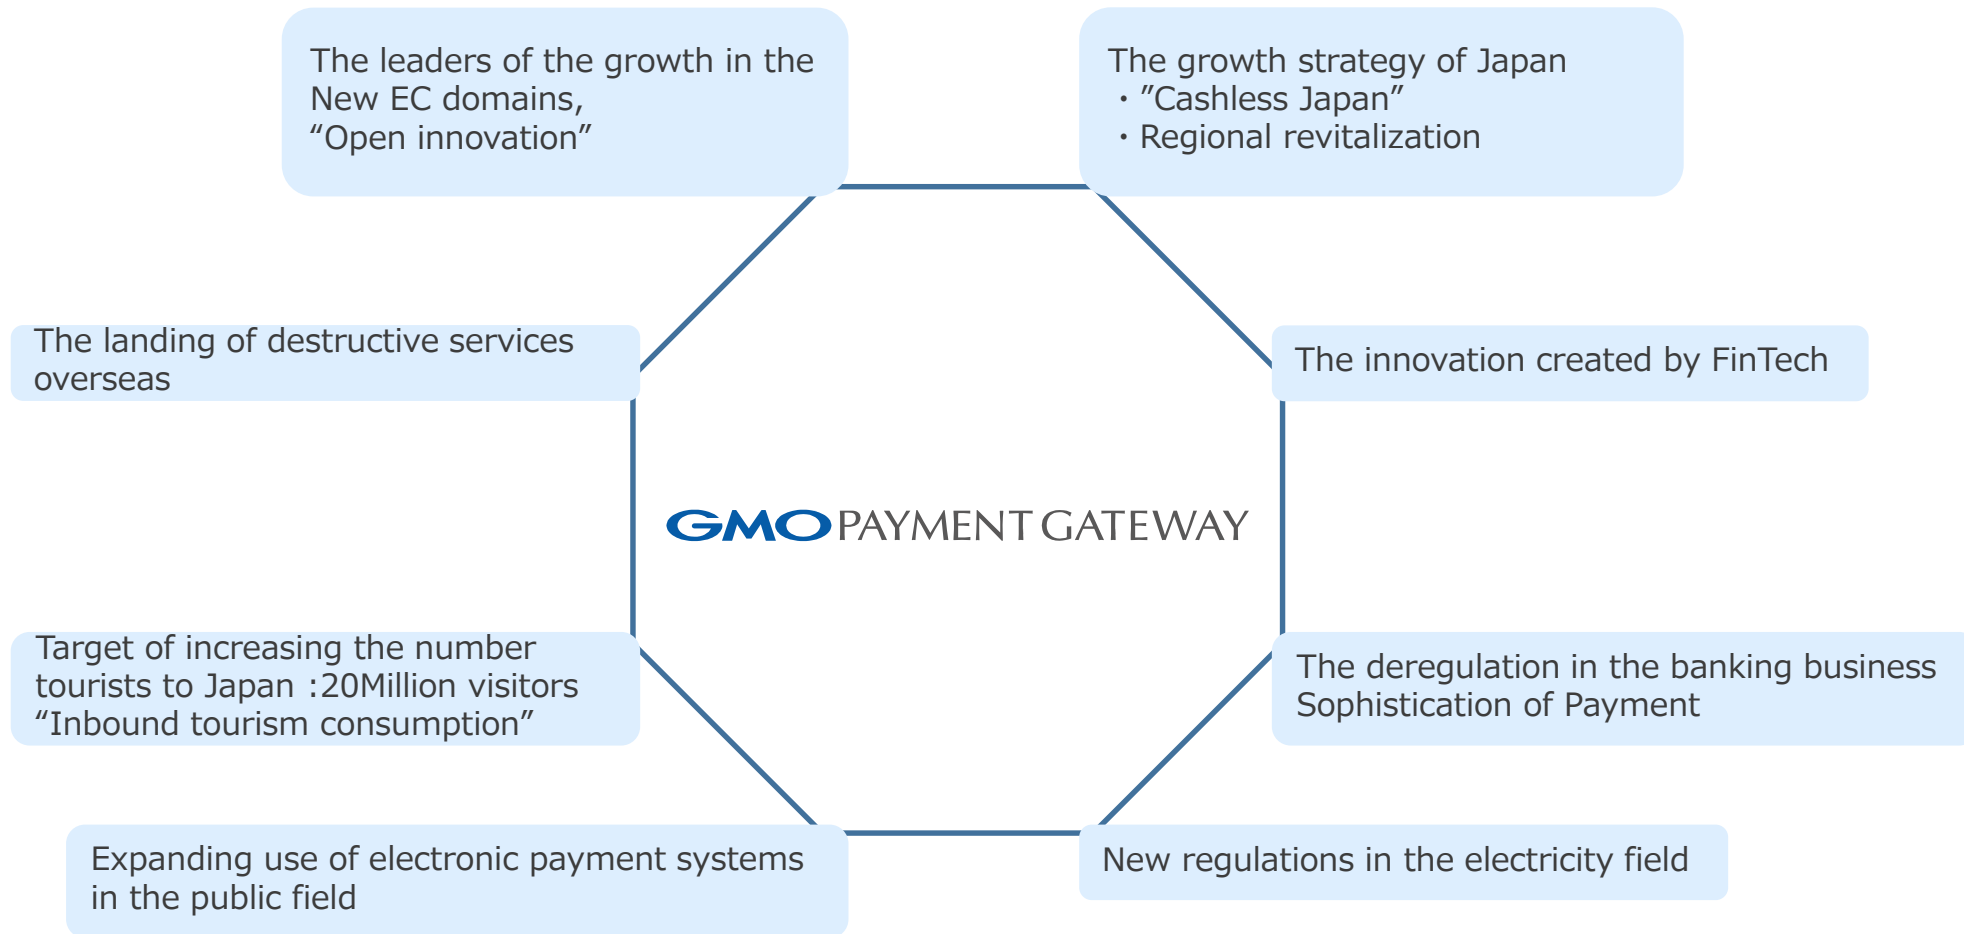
The leaders of the growth in the New EC domains, “Open innovation”

The growth strategy of Japan
・”Cashless Japan”
・Regional revitalization

The landing of destructive services overseas

The innovation created by FinTech

GMO PAYMENT GATEWAY

Target of increasing the number tourists to Japan :20Million visitors “Inbound tourism consumption”

The deregulation in the banking business
Sophistication of Payment

Expanding use of electronic payment systems in the public field

New regulations in the electricity field